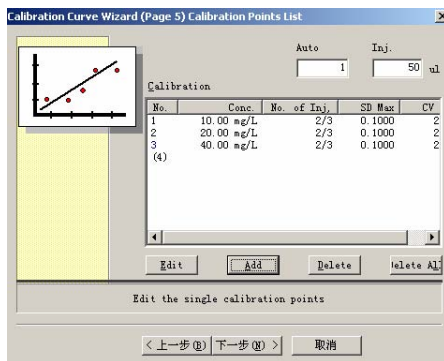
Calibration Curve Wizard (Page 5) Calibration Points List

Auto 1

Inj. 50 ul

Calibration

| No. | Conc. | No. of Inj. | SD Max | CV |
|---|---|---|---|---|
| 1 | 10.00 mg/L | 2/3 | 0.1000 | 2 |
| 2 | 20.00 mg/L | 2/3 | 0.1000 | 2 |
| 3 | 40.00 mg/L | 2/3 | 0.1000 | 2 |
| (4) | | | | |

Edit Add Delete Delete All

Edit the single calibration points

< 上一步(B) 下一步(N) > 取消